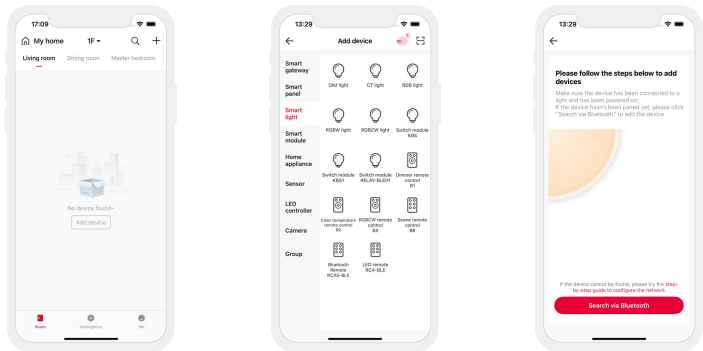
17:09

My home 1F

Living room Dining room Master bedroom

No device found~

Add device

Room Intelligence Me

13:29

Add device

Smart gateway

Smart panel

Smart light

Smart module

Home appliance

Sensor

LED controller

Camera

Group

DIM light CT light RGB light

RGBW light RGBCW light Switch module KBS

Switch module KBS1 Switch module RELAY-BLE01 Dimmer remote control B1

Color temperature remote control B2 RGBCW remote control B3 Scene remote control B8

Bluetooth Remote RC4S-BLE LED remote RC4-BLE

13:29

Please follow the steps below to add devices

Make sure the device has been connected to a light and has been powered on;
If the device hasn't been paired yet, please click "Search via Bluetooth" to add the device

If the device cannot be found, please try the step-by-step guide to configure the network

Search via Bluetooth